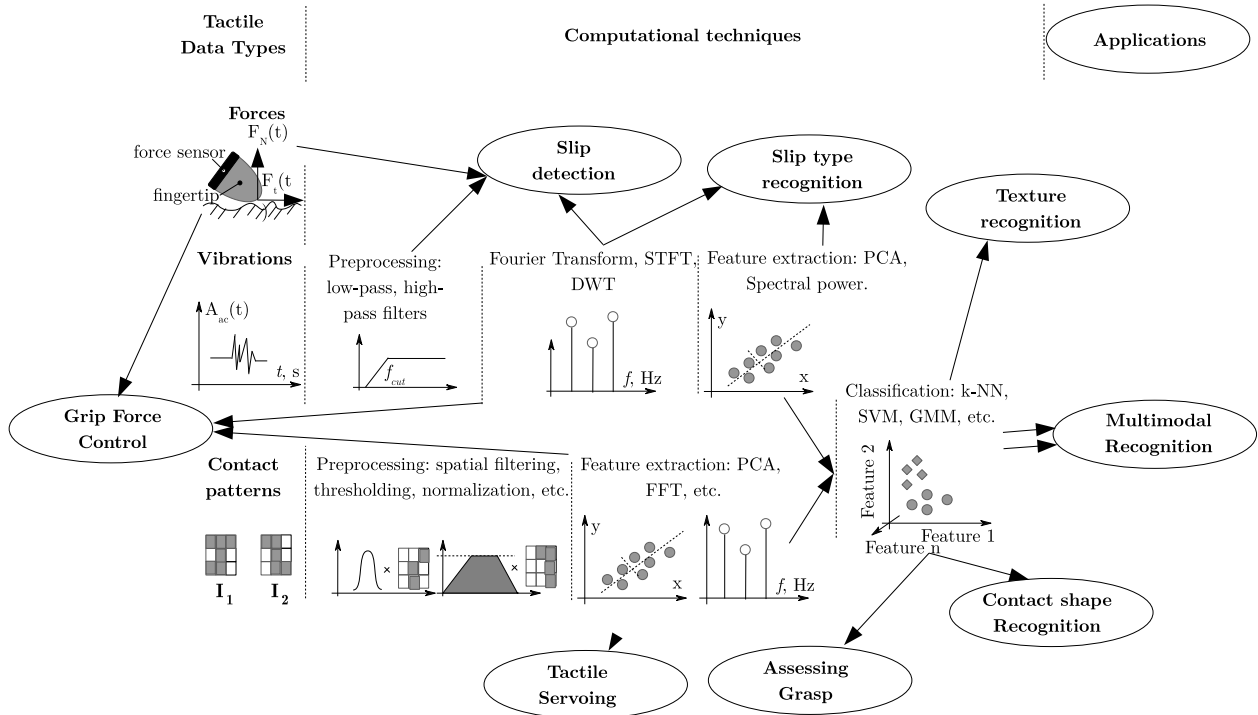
Tactile Data Types

Computational techniques

Applications

Forces
$F_N(t)$
force sensor
$F_t(t$
fingertip

Slip detection

Slip type recognition

Texture recognition

Vibrations
$A_{ac}(t)$
$t$, s

Preprocessing: low-pass, high-pass filters
$f_{cut}$

Fourier Transform, STFT, DWT
$f$, Hz

Feature extraction: PCA, Spectral power.
y
x

Classification: k-NN, SVM, GMM, etc.

Multimodal Recognition

Grip Force Control

Contact patterns
$\mathbf{I_1}$ $\mathbf{I_2}$

Preprocessing: spatial filtering, thresholding, normalization, etc.
×
×

Feature extraction: PCA, FFT, etc.
y
x
$f$, Hz

Feature 2
Feature 1
Feature n

Contact shape Recognition

Tactile Servoing

Assessing Grasp